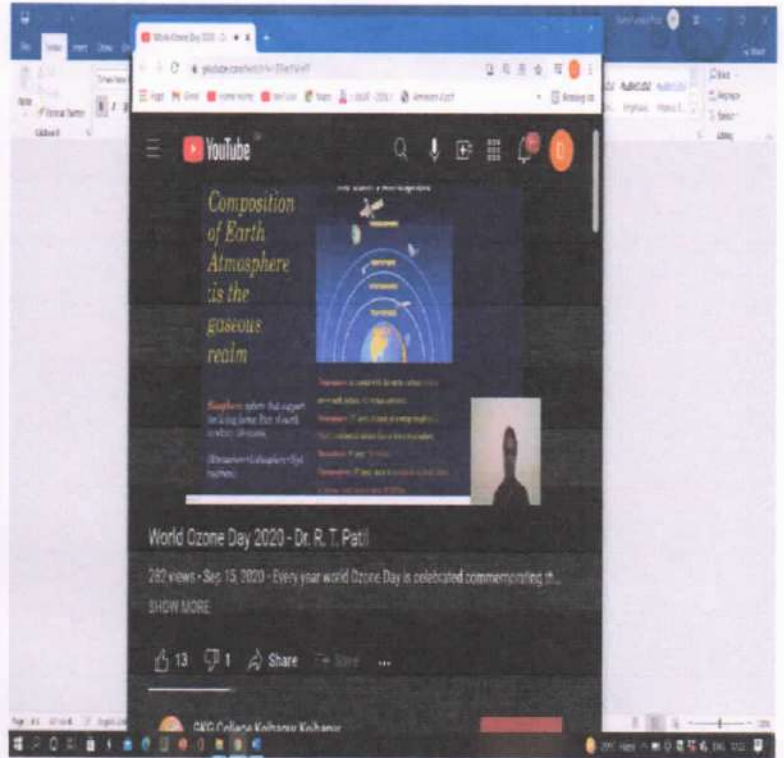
World Ozone Day 2020

YouTube

Composition of Earth Atmosphere is the gaseous realm

World Ozone Day 2020 - Dr. R. T. Patil

282 views · Sep 15, 2020 · Every year world Ozone Day is celebrated commemorating th...

SHOW MORE

13 1 Share Save ...

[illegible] College Kolhapur Kolhapur